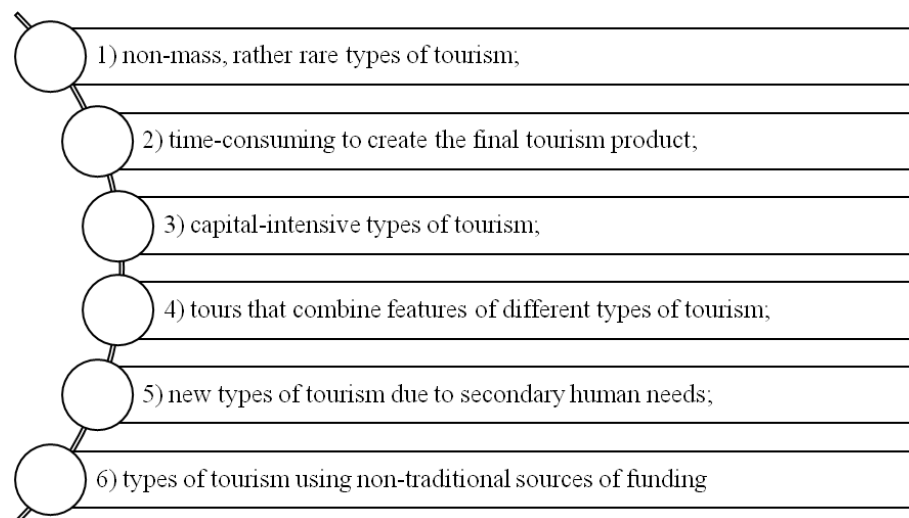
1) non-mass, rather rare types of tourism;

2) time-consuming to create the final tourism product;

3) capital-intensive types of tourism;

4) tours that combine features of different types of tourism;

5) new types of tourism due to secondary human needs;

6) types of tourism using non-traditional sources of funding